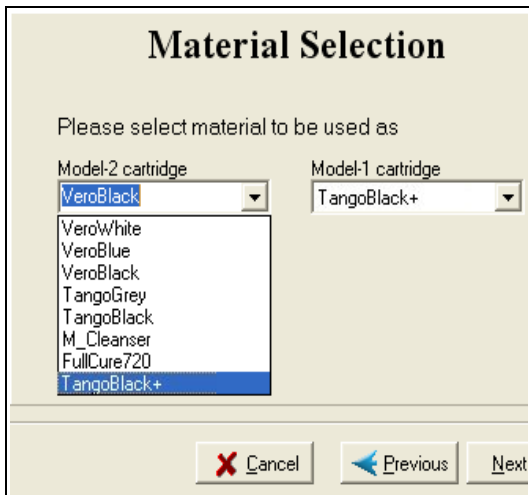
Material Selection

Please select material to be used as

Model-2 cartridge
VeroBlack
VeroWhite
VeroBlue
VeroBlack
TangoGrey
TangoBlack
M_Cleanser
FullCure720
TangoBlack+

Model-1 cartridge
TangoBlack+

Cancel
Previous
Next